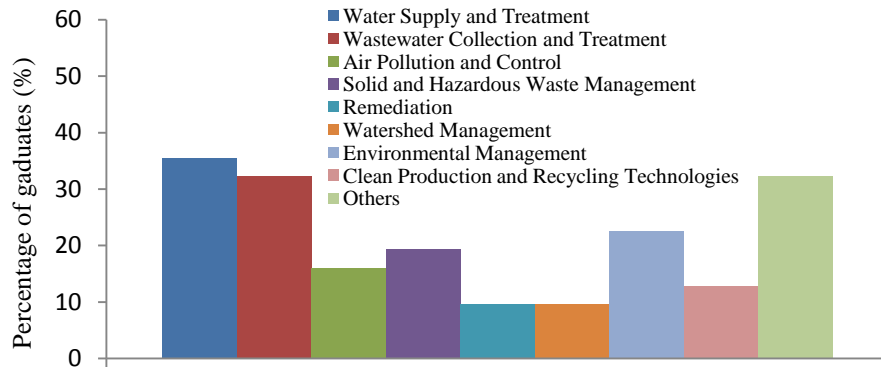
Percentage of gaduates (%)

60
50
40
30
20
10
0

Water Supply and Treatment
Wastewater Collection and Treatment
Air Pollution and Control
Solid and Hazardous Waste Management
Remediation
Watershed Management
Environmental Management
Clean Production and Recycling Technologies
Others